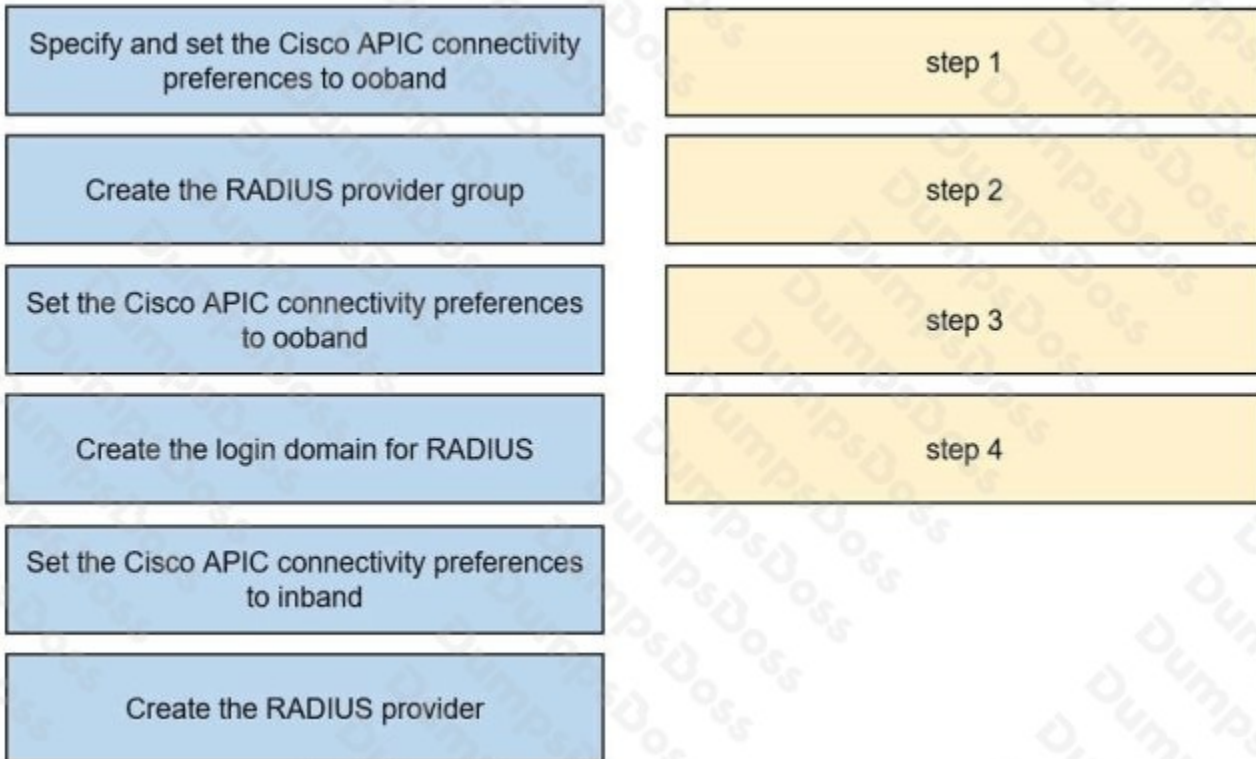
Specify and set the Cisco APIC connectivity preferences to ooband

Create the RADIUS provider group

Set the Cisco APIC connectivity preferences to ooband

Create the login domain for RADIUS

Set the Cisco APIC connectivity preferences to inband

Create the RADIUS provider

step 1

step 2

step 3

step 4

DumpsDoss